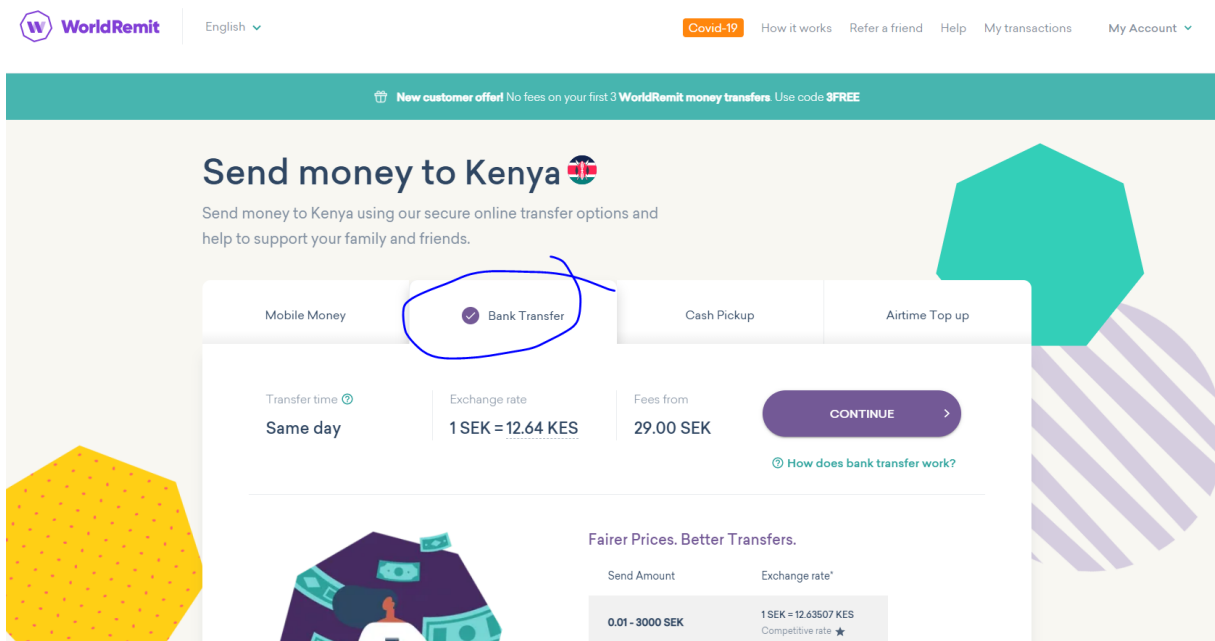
WorldRemit English

Covid-19 How it works Refer a friend Help My transactions My Account

New customer offer! No fees on your first 3 WorldRemit money transfers. Use code 3FREE

Send money to Kenya

Send money to Kenya using our secure online transfer options and help to support your family and friends.

Mobile Money | Bank Transfer | Cash Pickup | Airtime Top up

Transfer time
Same day

Exchange rate
1 SEK = 12.64 KES

Fees from
29.00 SEK

CONTINUE

How does bank transfer work?

Fairer Prices. Better Transfers.

| Send Amount | Exchange rate* |
|---|---|
| 0.01 - 3000 SEK | 1 SEK = 12.63507 KES Competitive rate |